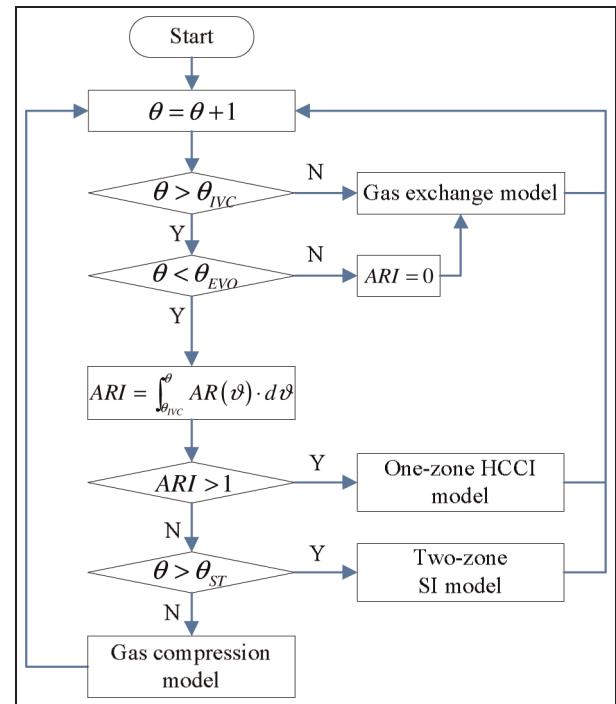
Start

$\theta = \theta + 1$

$\theta > \theta_{IVC}$

N

Gas exchange model

Y

$\theta < \theta_{EVO}$

N

$ARI = 0$

Y

$ARI = \int_{\theta_{IVC}}^{\theta} AR(\vartheta) \cdot d\vartheta$

$ARI > 1$

Y

One-zone HCCI model

N

$\theta > \theta_{ST}$

Y

Two-zone SI model

N

Gas compression model